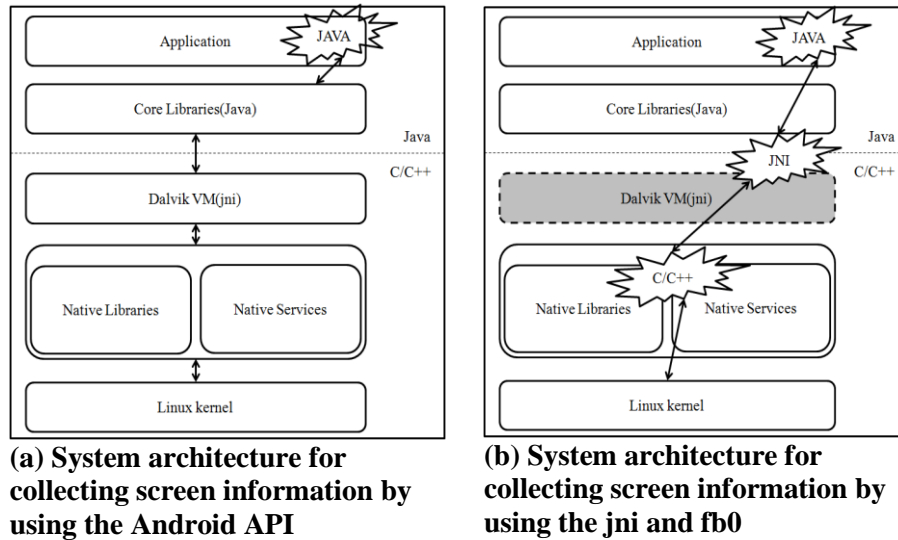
Application

JAVA

Core Libraries(Java)

Java

C/C++

Dalvik VM(jni)

Native Libraries

Native Services

Linux kernel

(a) System architecture for collecting screen information by using the Android API

Application

JAVA

Core Libraries(Java)

Java

JNI

C/C++

Dalvik VM(jni)

C/C++

Native Libraries

Native Services

Linux kernel

(b) System architecture for collecting screen information by using the jni and fb0